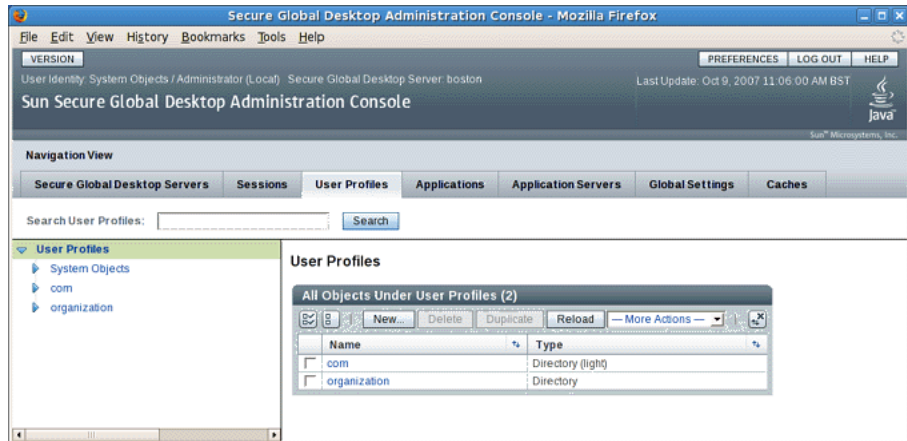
Secure Global Desktop Administration Console - Mozilla Firefox

File Edit View History Bookmarks Tools Help

VERSION

PREFERENCES LOG OUT HELP

User Identity: System Objects / Administrator (Local) Secure Global Desktop Server: boston

Last Update: Oct 9, 2007 11:06:00 AM BST

Sun Secure Global Desktop Administration Console

Java

Sun™ Microsystems, Inc.

Navigation View

Secure Global Desktop Servers | Sessions | User Profiles | Applications | Application Servers | Global Settings | Caches

Search User Profiles: Search

User Profiles
System Objects
com
organization

User Profiles

All Objects Under User Profiles (2)

New... Delete Duplicate Reload — More Actions —

| | Name | Type |
|---|---|---|
| | com | Directory (light) |
| | organization | Directory |